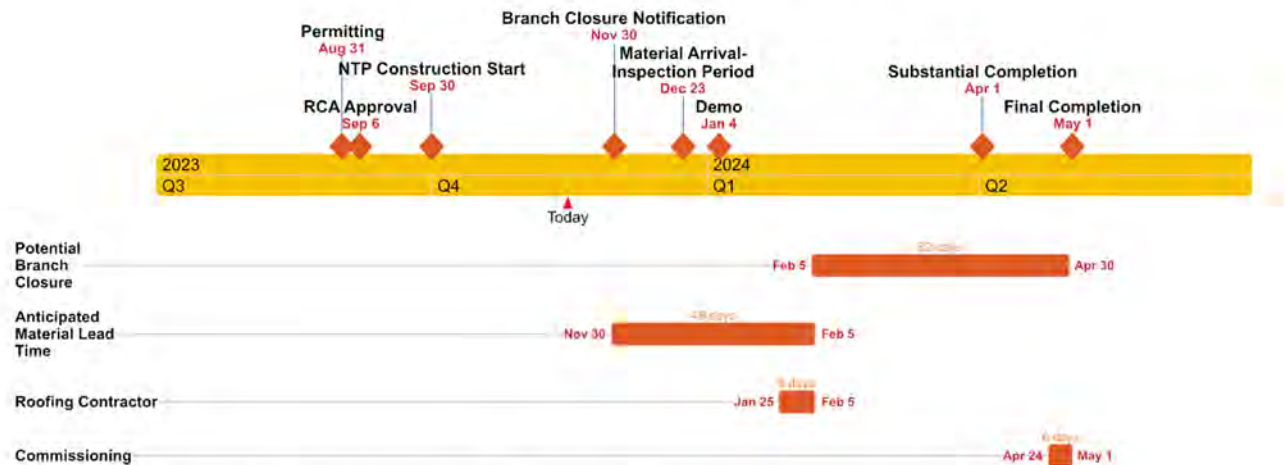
Permitting
Aug 31

RCA Approval
Sep 6

NTP Construction Start
Sep 30

Branch Closure Notification
Nov 30

Material Arrival-Inspection Period
Dec 23

Demo
Jan 4

Substantial Completion
Apr 1

Final Completion
May 1

2023
Q3
Q4
2024
Q1
Q2

Today

Potential Branch Closure
Feb 5
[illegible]
Apr 30

Anticipated Material Lead Time
Nov 30
48 days
Feb 5

Roofing Contractor
Jan 25
9 days
Feb 5

Commissioning
Apr 24
6 days
May 1